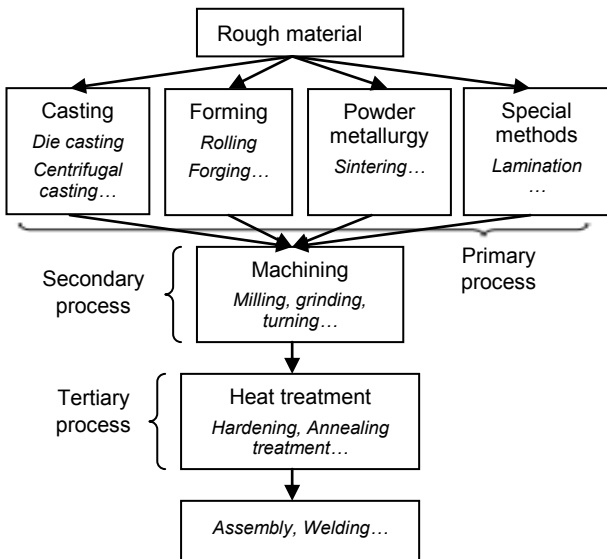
Rough material

Casting
Die casting
Centrifugal casting…

Forming
Rolling
Forging…

Powder metallurgy
Sintering…

Special methods
Lamination
…

Primary process

Secondary process

Machining
Milling, grinding, turning…

Tertiary process

Heat treatment
Hardening, Annealing treatment…

Assembly, Welding…